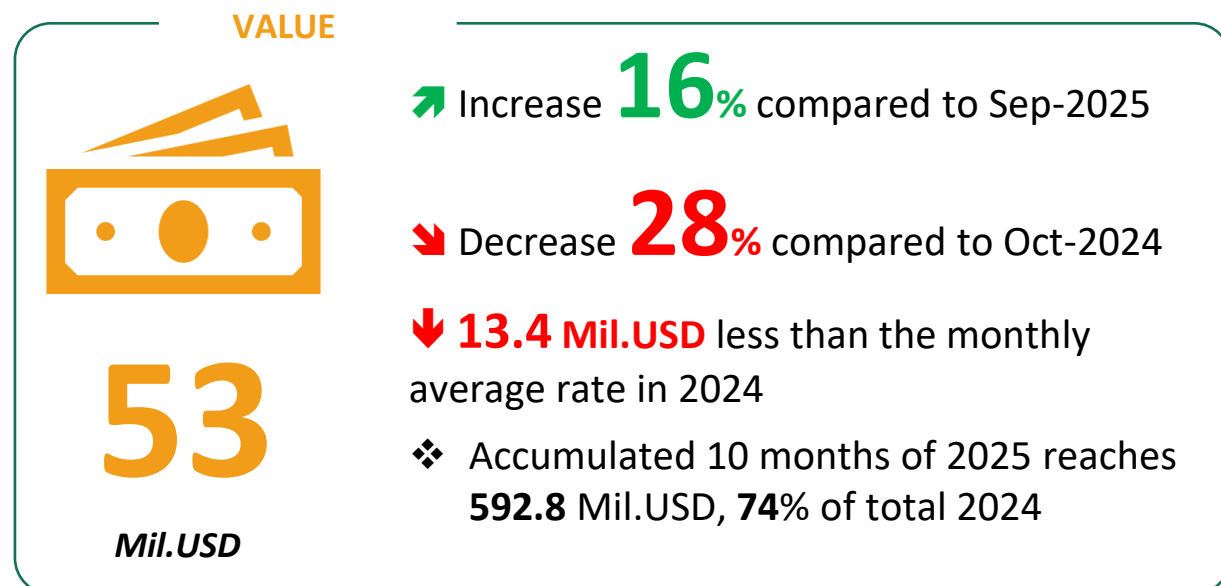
VALUE

53

Mil.USD

Increase 16% compared to Sep-2025

Decrease 28% compared to Oct-2024

13.4 Mil.USD less than the monthly average rate in 2024

❖ Accumulated 10 months of 2025 reaches 592.8 Mil.USD, 74% of total 2024